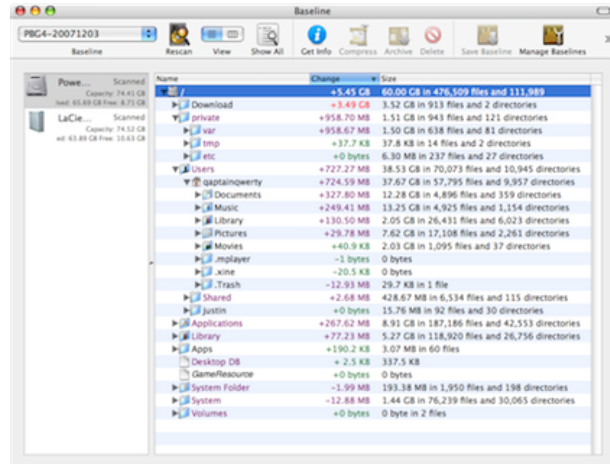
Baseline

PBG4-20071203

Baseline

Rescan View Show All Get Info Compress Archive Delete Save Baseline Manage Baselines

Powe... Scanned
Capacity: 74.41 GB
Used: 65.69 GB Free: 8.71 GB

LaCie... Scanned
Capacity: 74.52 GB
Used: 63.89 GB Free: 10.63 GB

| Name | Change | Size |
|---|---|---|
| / | +5.45 GB | 60.00 GB in 476,509 files and 111,989 |
| Download | +3.49 GB | 3.52 GB in 913 files and 2 directories |
| private | +958.70 MB | 1.51 GB in 943 files and 121 directories |
| var | +958.67 MB | 1.50 GB in 638 files and 81 directories |
| tmp | +37.7 KB | 37.8 KB in 14 files and 2 directories |
| etc | +0 bytes | 6.30 MB in 237 files and 27 directories |
| Users | +727.27 MB | 38.53 GB in 70,073 files and 10,945 directories |
| qaptainqwerty | +724.59 MB | 37.67 GB in 57,795 files and 9,957 directories |
| Documents | +327.80 MB | 12.28 GB in 4,896 files and 359 directories |
| Music | +249.41 MB | 13.25 GB in 4,925 files and 1,154 directories |
| Library | +130.50 MB | 2.05 GB in 26,431 files and 6,023 directories |
| Pictures | +29.78 MB | 7.62 GB in 17,108 files and 2,261 directories |
| Movies | +40.9 KB | 2.03 GB in 1,095 files and 37 directories |
| .mplayer | -1 bytes | 0 bytes |
| .xine | -20.5 KB | 0 bytes |
| .Trash | -12.93 MB | 29.7 KB in 1 file |
| Shared | +2.68 MB | 428.67 MB in 6,534 files and 115 directories |
| justin | +0 bytes | 15.76 MB in 92 files and 30 directories |
| Applications | +267.62 MB | 8.91 GB in 187,186 files and 42,553 directories |
| Library | +77.23 MB | 5.27 GB in 118,920 files and 26,756 directories |
| Apps | +190.2 KB | 3.07 MB in 60 files |
| Desktop DB | + 2.5 KB | 337.5 KB |
| GameResource | +0 bytes | 0 bytes |
| System Folder | -1.99 MB | 193.38 MB in 1,950 files and 198 directories |
| System | -12.88 MB | 1.44 GB in 76,239 files and 30,065 directories |
| Volumes | +0 bytes | 0 byte in 2 files |